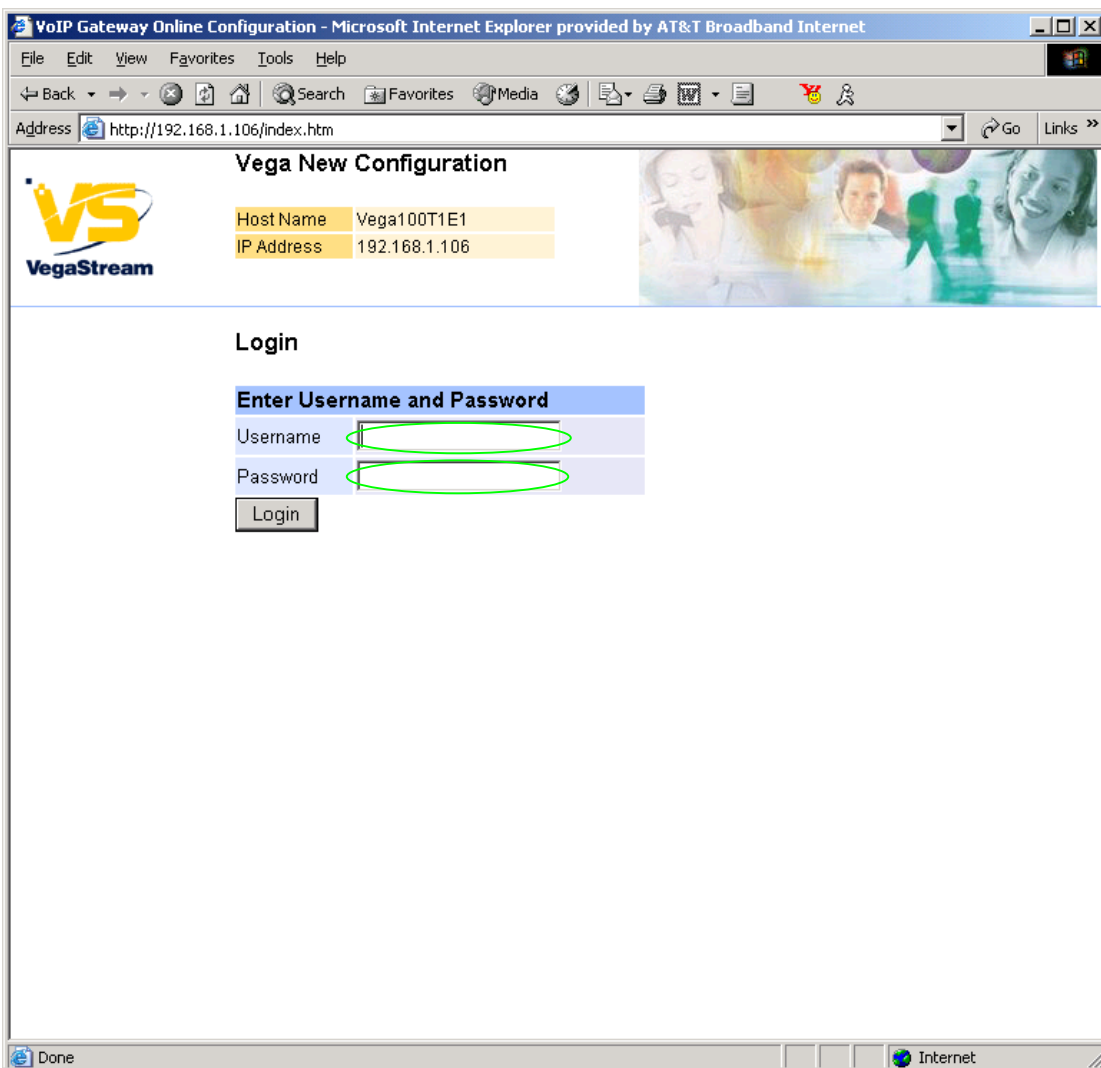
VoIP Gateway Online Configuration - Microsoft Internet Explorer provided by AT&T Broadband Internet

File Edit View Favorites Tools Help

Back Search Favorites Media

Address http://192.168.1.106/index.htm Go Links »

VS
VegaStream

Vega New Configuration

| Host Name | Vega100T1E1 |
|---|---|
| IP Address | 192.168.1.106 |

Login

| Enter Username and Password | |
|---|---|
| Username | |
| Password | |

Login

Done Internet